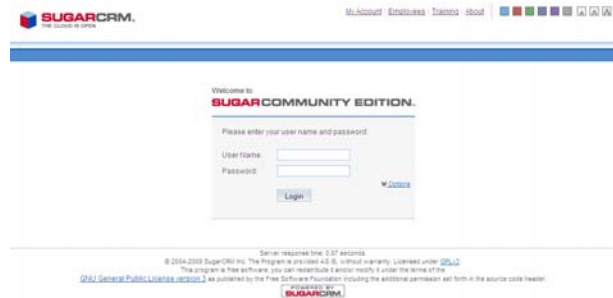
SUGARCRM.
THE CLOUD IS OPEN

My Account | Employees | Training | About

Welcome to
SUGARCOMMUNITY EDITION.

Please enter your user name and password:

User Name:
Password:

Options

Login

Server response time: 0.07 seconds.
© 2004-2009 SugarCRM Inc. The Program is provided AS IS, without warranty. Licensed under GPLv3.
This program is free software; you can redistribute it and/or modify it under the terms of the
GNU General Public License version 3 as published by the Free Software Foundation including the additional permission set forth in the source code header.

POWERED BY
SUGARCRM.